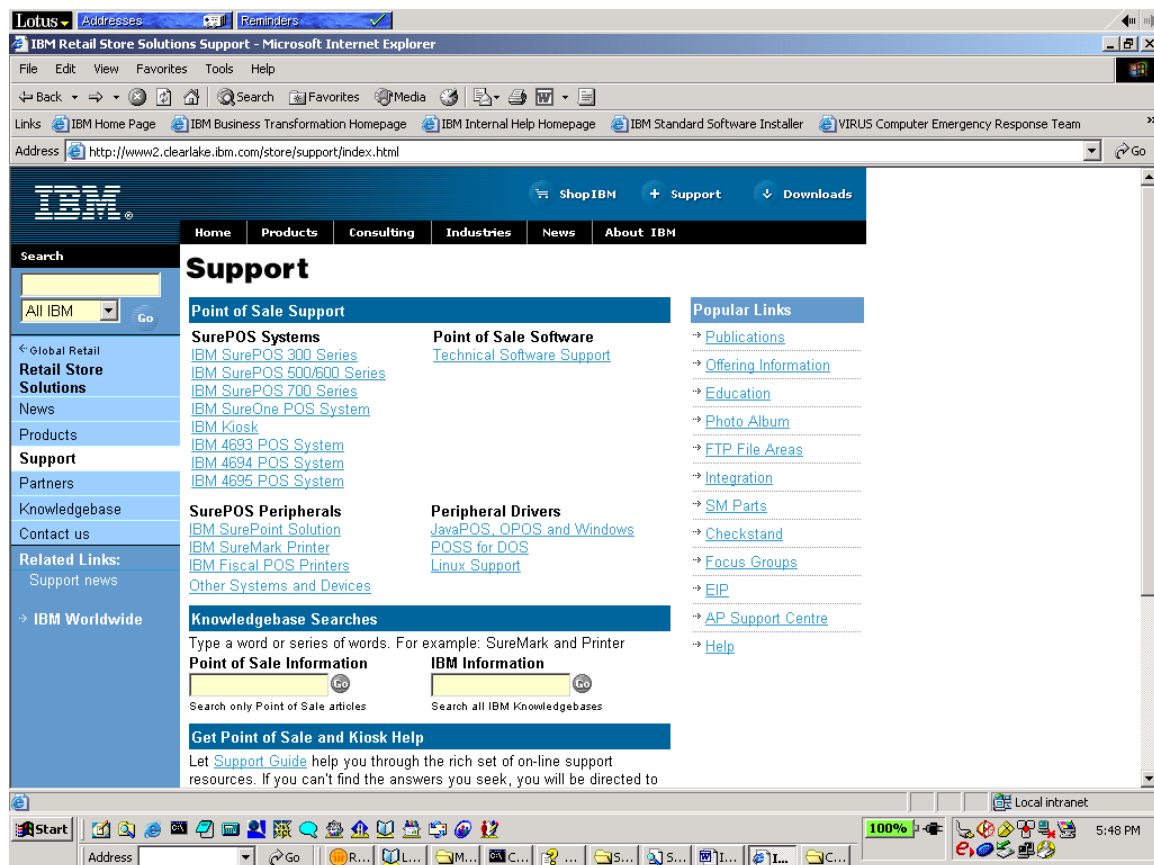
Lotus Addresses Reminders

IBM Retail Store Solutions Support - Microsoft Internet Explorer

File Edit View Favorites Tools Help

Back Search Favorites Media

Links IBM Home Page IBM Business Transformation Homepage IBM Internal Help Homepage IBM Standard Software Installer VIRUS Computer Emergency Response Team

Address http://www2.clearlake.ibm.com/store/support/index.html Go

IBM

ShopIBM Support Downloads

Home Products Consulting Industries News About IBM

Search

All IBM Go

Global Retail
Retail Store Solutions
News
Products
Support
Partners
Knowledgebase
Contact us
Related Links:
Support news

IBM Worldwide

Support

Point of Sale Support

SurePOS Systems
IBM SurePOS 300 Series
IBM SurePOS 500/600 Series
IBM SurePOS 700 Series
IBM SureOne POS System
IBM Kiosk
IBM 4693 POS System
IBM 4694 POS System
IBM 4695 POS System

Point of Sale Software
Technical Software Support

SurePOS Peripherals
IBM SurePoint Solution
IBM SureMark Printer
IBM Fiscal POS Printers
Other Systems and Devices

Peripheral Drivers
JavaPOS, OPOS and Windows
POSS for DOS
Linux Support

Knowledgebase Searches

Type a word or series of words. For example: SureMark and Printer

Point of Sale Information
Go
Search only Point of Sale articles

IBM Information
Go
Search all IBM Knowledgebases

Get Point of Sale and Kiosk Help

Let Support Guide help you through the rich set of on-line support resources. If you can't find the answers you seek, you will be directed to

Popular Links
Publications
Offering Information
Education
Photo Album
FTP File Areas
Integration
SM Parts
Checkstand
Focus Groups
EIP
AP Support Centre
Help

Local intranet

Start 100% 5:48 PM

Address Go R... L... M... C... ... S... S... I... I... C...